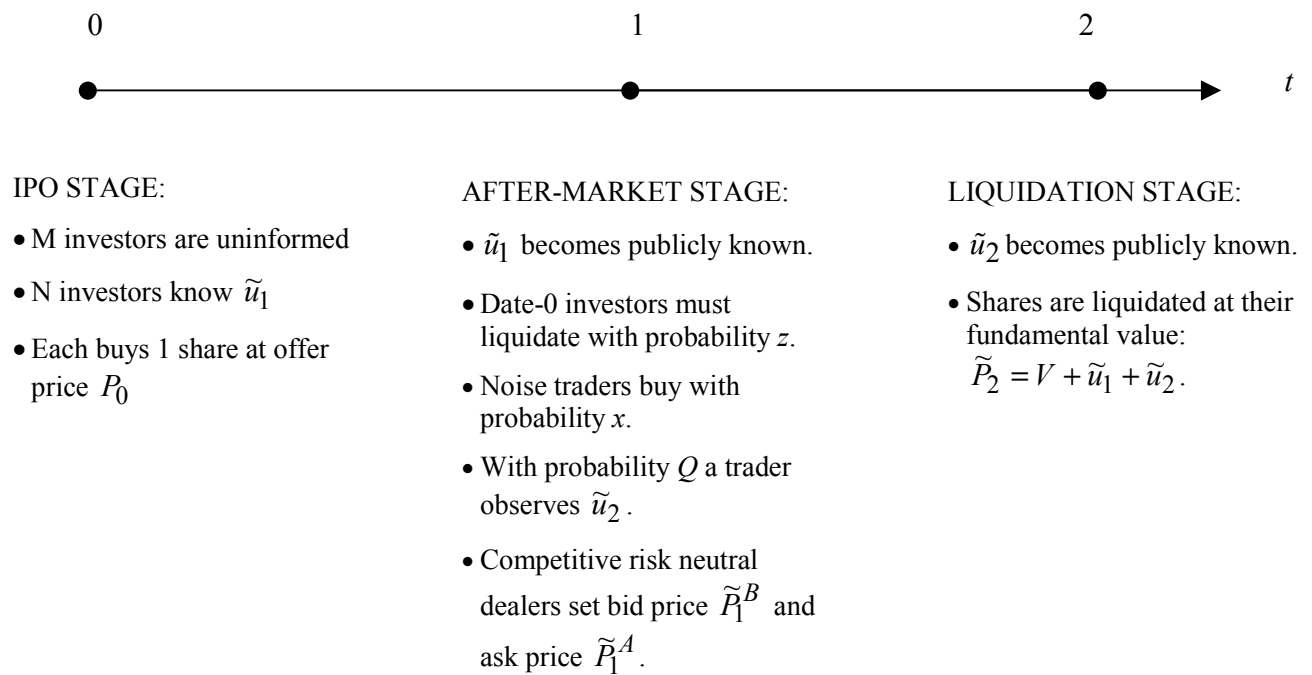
0 1 2

$t$

IPO STAGE:

- M investors are uninformed
- N investors know $\tilde{u}_1$
- Each buys 1 share at offer price $P_0$

AFTER-MARKET STAGE:

- $\tilde{u}_1$ becomes publicly known.
- Date-0 investors must liquidate with probability $z$.
- Noise traders buy with probability $x$.
- With probability $Q$ a trader observes $\tilde{u}_2$.
- Competitive risk neutral dealers set bid price $\tilde{P}_1^B$ and ask price $\tilde{P}_1^A$.

LIQUIDATION STAGE:

- $\tilde{u}_2$ becomes publicly known.
- Shares are liquidated at their fundamental value: $\tilde{P}_2 = V + \tilde{u}_1 + \tilde{u}_2$.